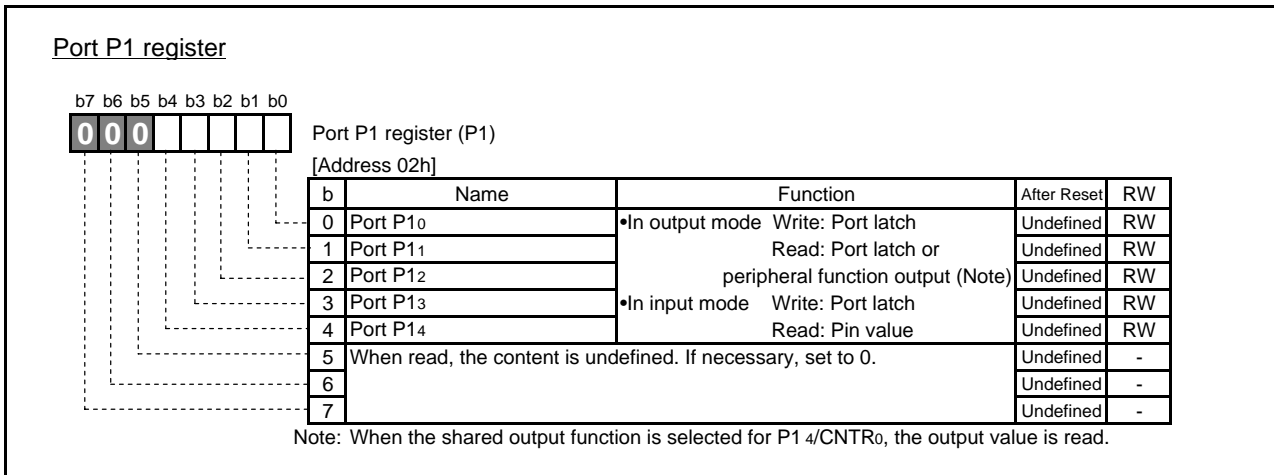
Port P1 register

b7 b6 b5 b4 b3 b2 b1 b0

0 0 0

Port P1 register (P1)
[Address 02h]

| b | Name | Function | After Reset | RW |
|---|---|---|---|---|
| 0 | Port P1$_0$ | •In output mode Write: Port latch | Undefined | RW |
| 1 | Port P1$_1$ | Read: Port latch or | Undefined | RW |
| 2 | Port P1$_2$ | peripheral function output (Note) | Undefined | RW |
| 3 | Port P1$_3$ | •In input mode Write: Port latch | Undefined | RW |
| 4 | Port P1$_4$ | Read: Pin value | Undefined | RW |
| 5 | When read, the content is undefined. If necessary, set to 0. | | Undefined | - |
| 6 | | | Undefined | - |
| 7 | | | Undefined | - |

Note: When the shared output function is selected for P1$_4$/CNTR$_0$, the output value is read.